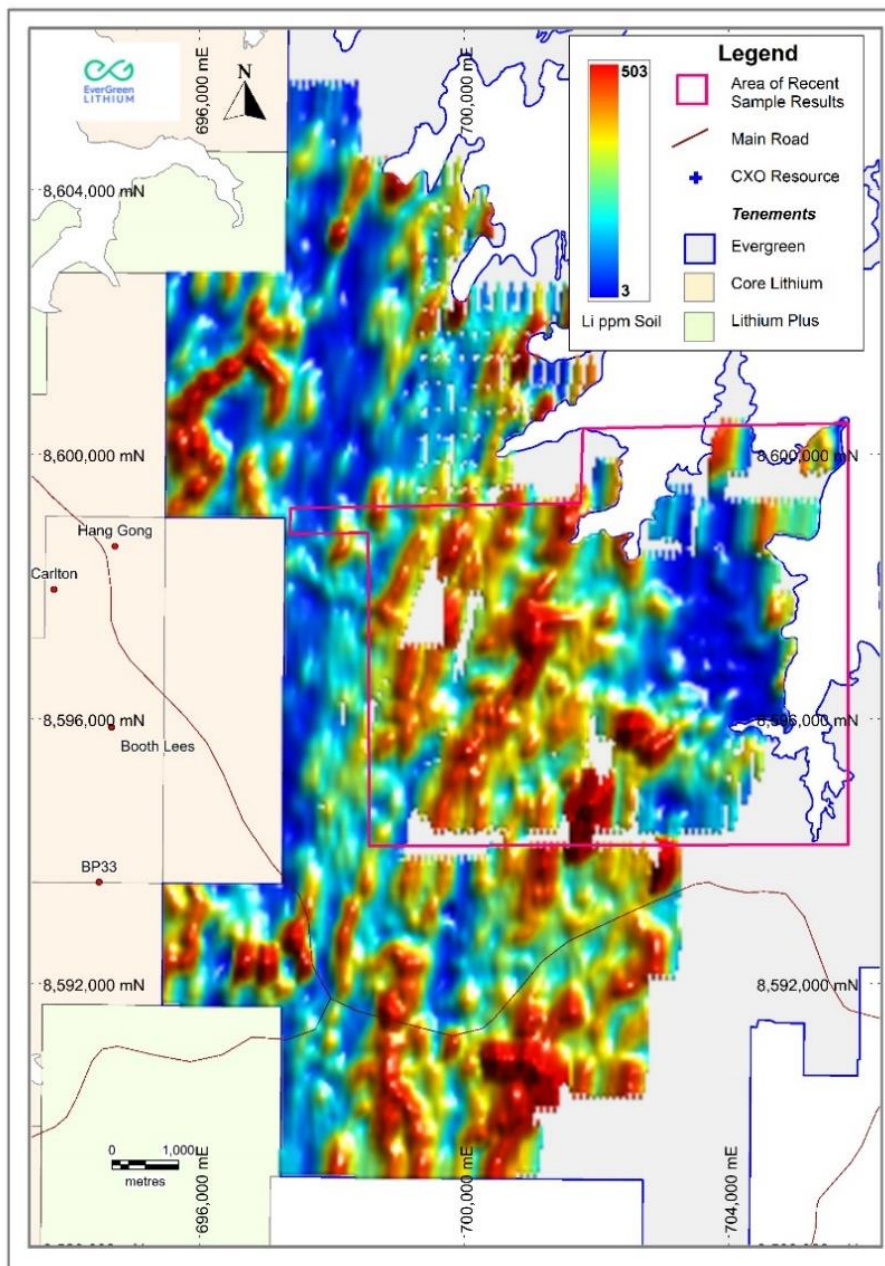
EverGreen LITHIUM

N

696,000 mE

700,000 mE

Legend

503

3

Li ppm Soil

Area of Recent Sample Results

Main Road

CXO Resource

Tenements

Evergreen

Core Lithium

Lithium Plus

8,604,000 mN

8,600,000 mN

8,600,000 mN

Hang Gong

Carlton

8,596,000 mN

Booth Lees

8,596,000 mN

BP33

8,592,000 mN

8,592,000 mN

0 1,000

metres

696,000 mE

700,000 mE

704,000 mE